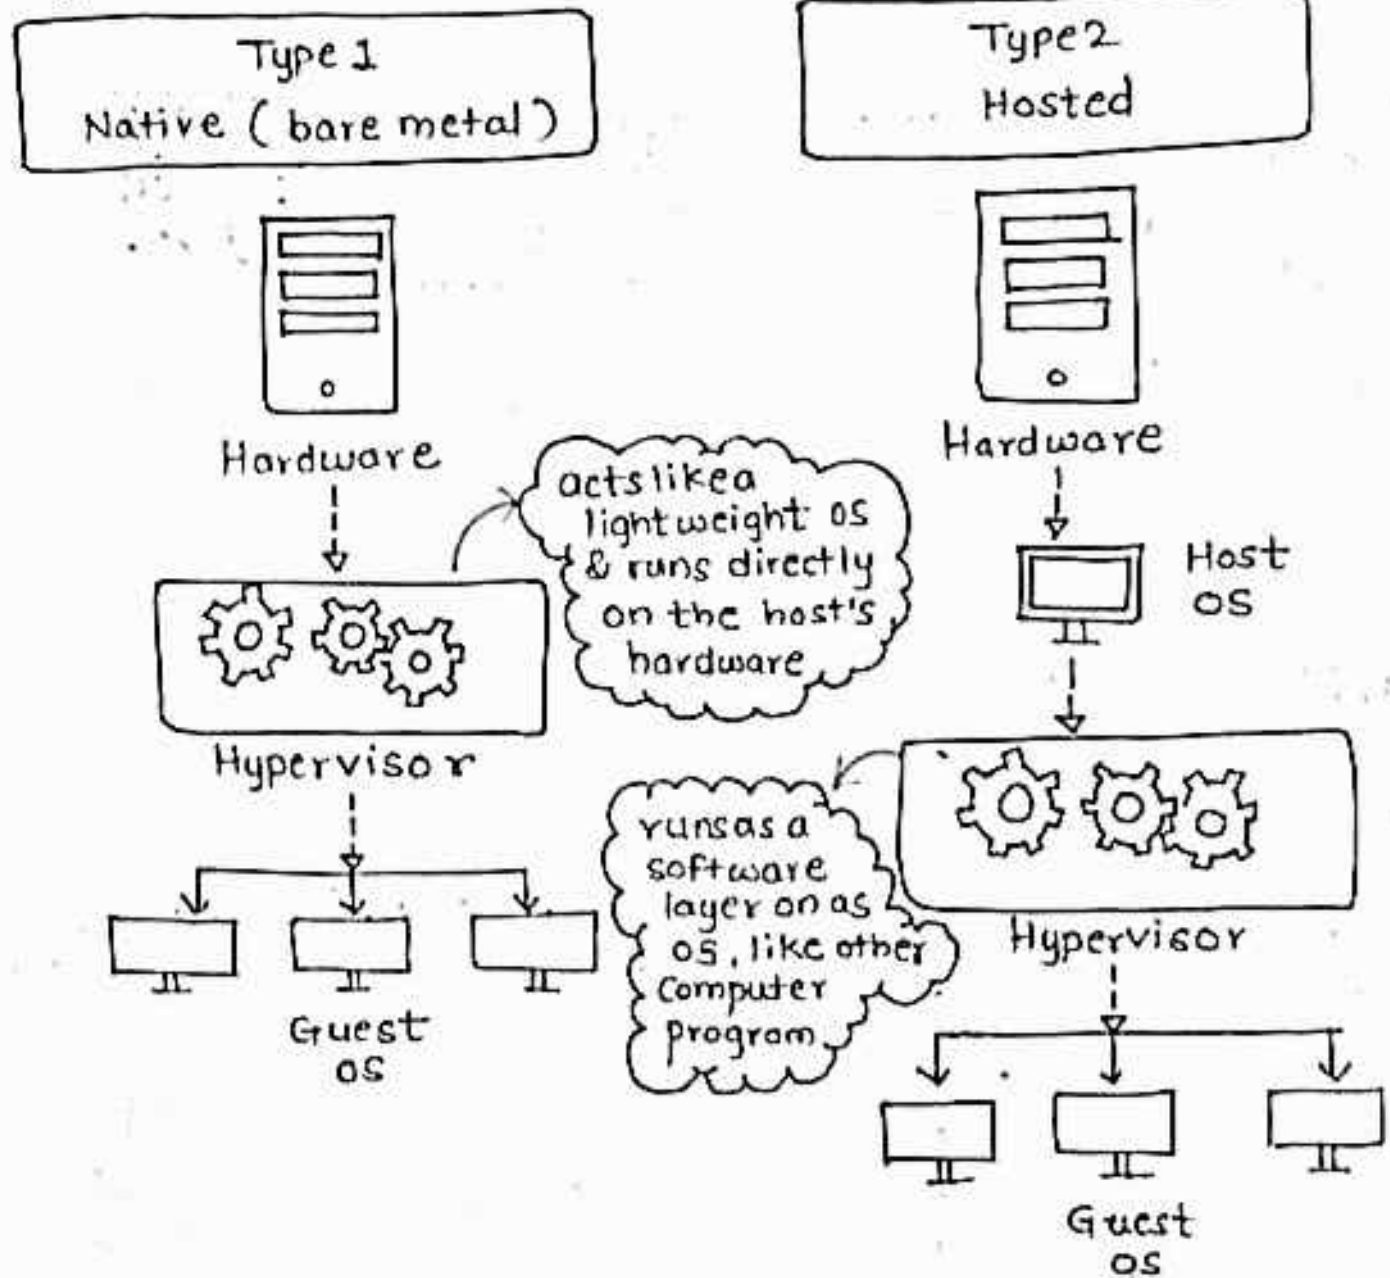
Type 1
Native ( bare metal )

Hardware

acts like a lightweight OS & runs directly on the host's hardware

Hypervisor

Guest OS

Type 2
Hosted

Hardware

Host OS

runs as a software layer on as OS, like other Computer program

Hypervisor

Guest OS